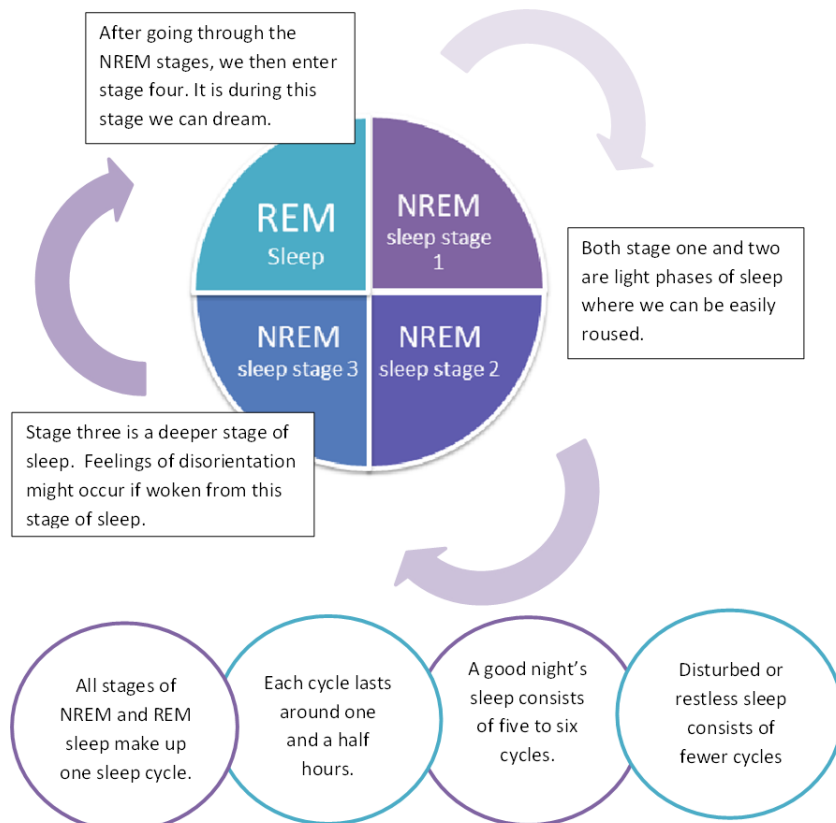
After going through the NREM stages, we then enter stage four. It is during this stage we can dream.

REM
Sleep

NREM
sleep stage 1

Both stage one and two are light phases of sleep where we can be easily roused.

NREM
sleep stage 3

NREM
sleep stage 2

Stage three is a deeper stage of sleep. Feelings of disorientation might occur if woken from this stage of sleep.

All stages of NREM and REM sleep make up one sleep cycle.

Each cycle lasts around one and a half hours.

A good night's sleep consists of five to six cycles.

Disturbed or restless sleep consists of fewer cycles